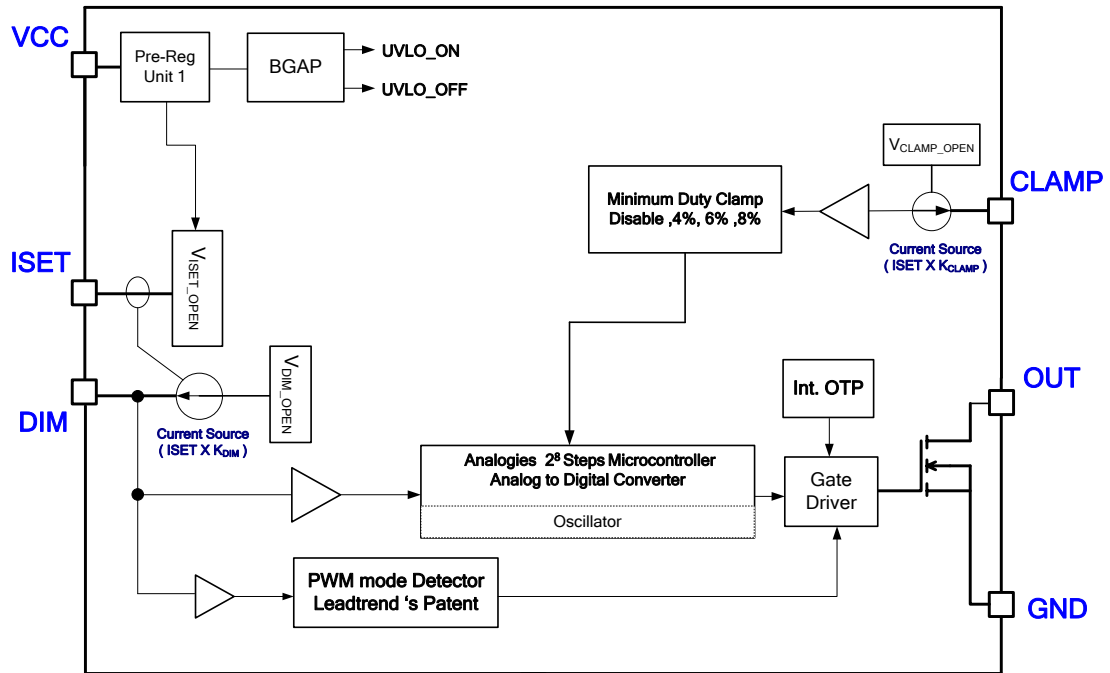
VCC

Pre-Reg Unit 1

BGAP

UVLO_ON

UVLO_OFF

$V_{CLAMP\_OPEN}$

CLAMP

Minimum Duty Clamp Disable ,4%, 6% ,8%

Current Source ( ISET X $K_{CLAMP}$ )

ISET

$V_{ISET\_OPEN}$

$V_{DIM\_OPEN}$

OUT

Int. OTP

DIM

Current Source ( ISET X $K_{DIM}$ )

Analogies $2^8$ Steps Microcontroller Analog to Digital Converter

Oscillator

Gate Driver

PWM mode Detector Leadtrend 's Patent

GND